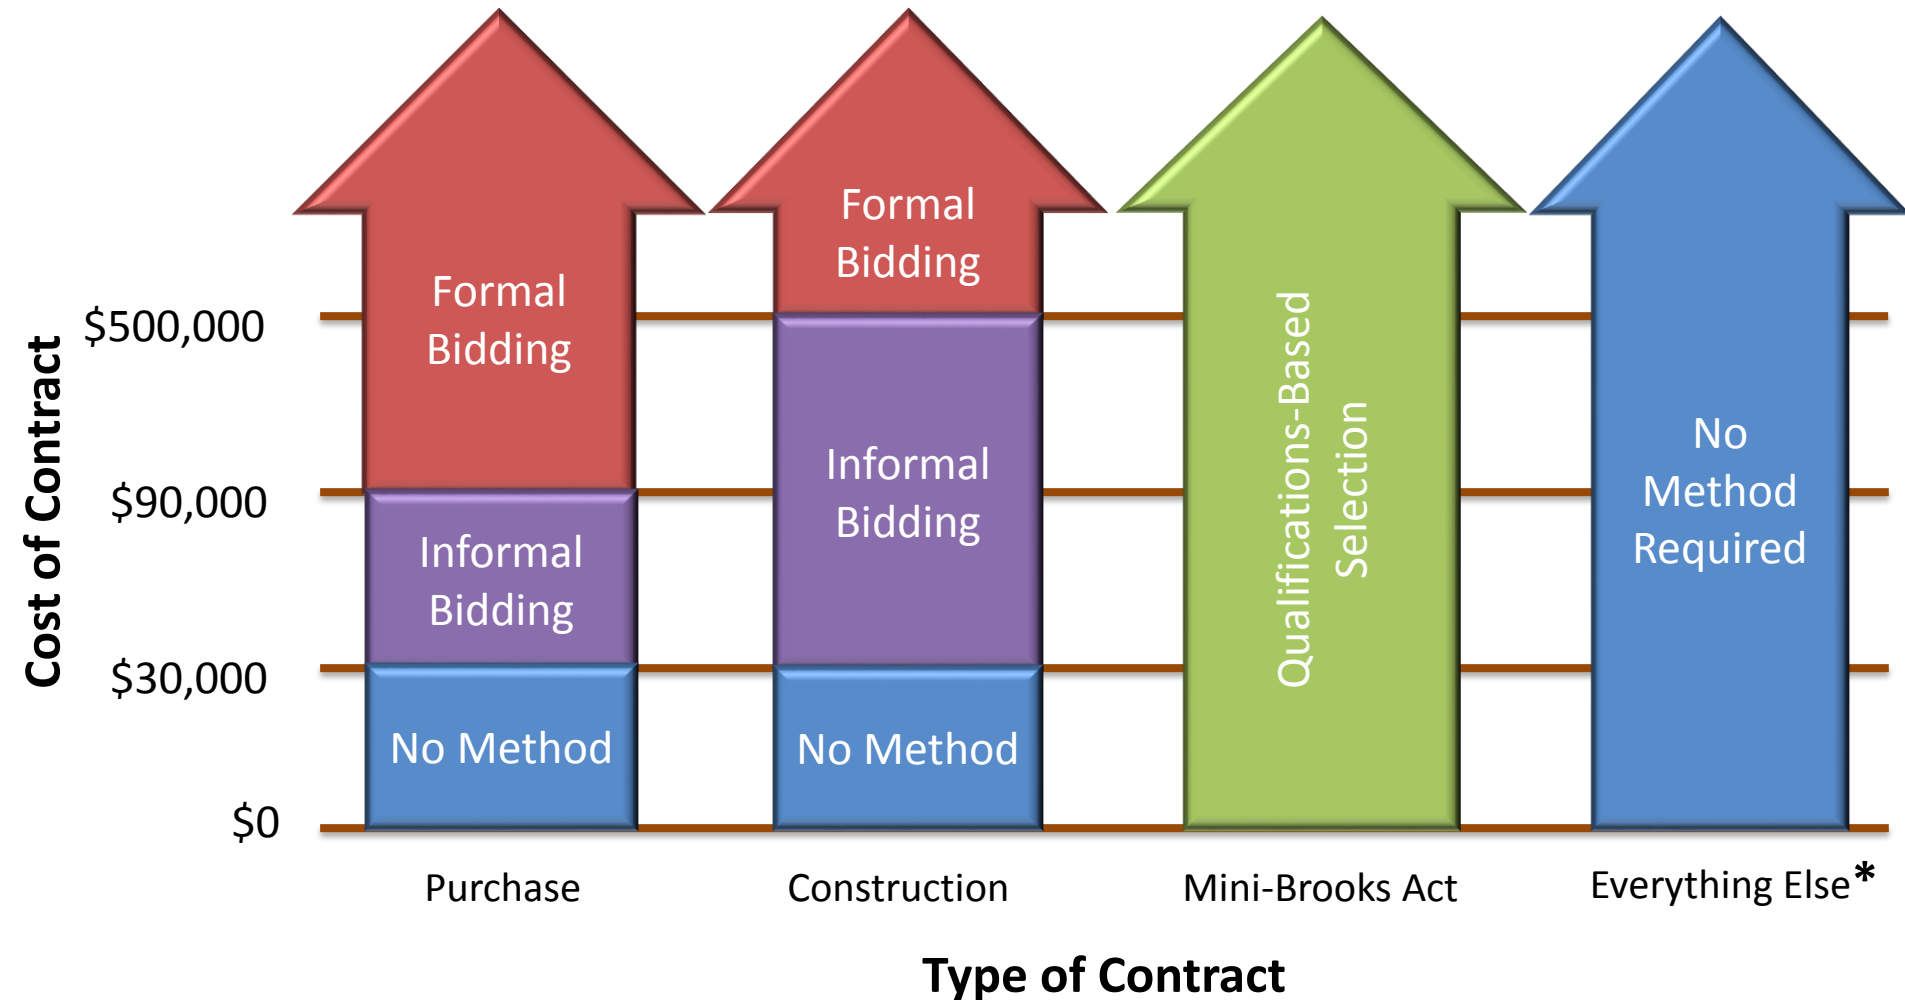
Cost of Contract

$500,000
$90,000
$30,000
$0

Formal Bidding
Informal Bidding
No Method

Formal Bidding
Informal Bidding
No Method

Qualifications-Based Selection

No Method Required

Purchase
Construction
Mini-Brooks Act
Everything Else*

Type of Contract